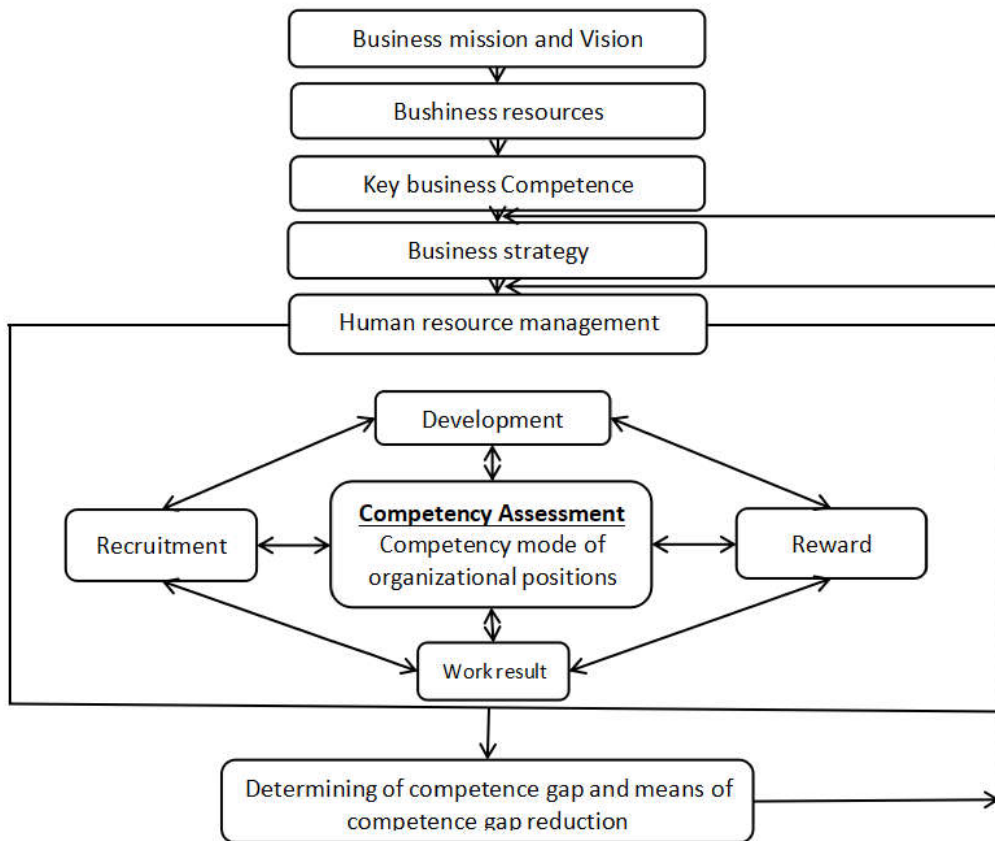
Business mission and Vision

Bushiness resources

Key business Competence

Business strategy

Human resource management

Development

Recruitment

Competency Assessment
Competency mode of organizational positions

Reward

Work result

Determining of competence gap and means of competence gap reduction